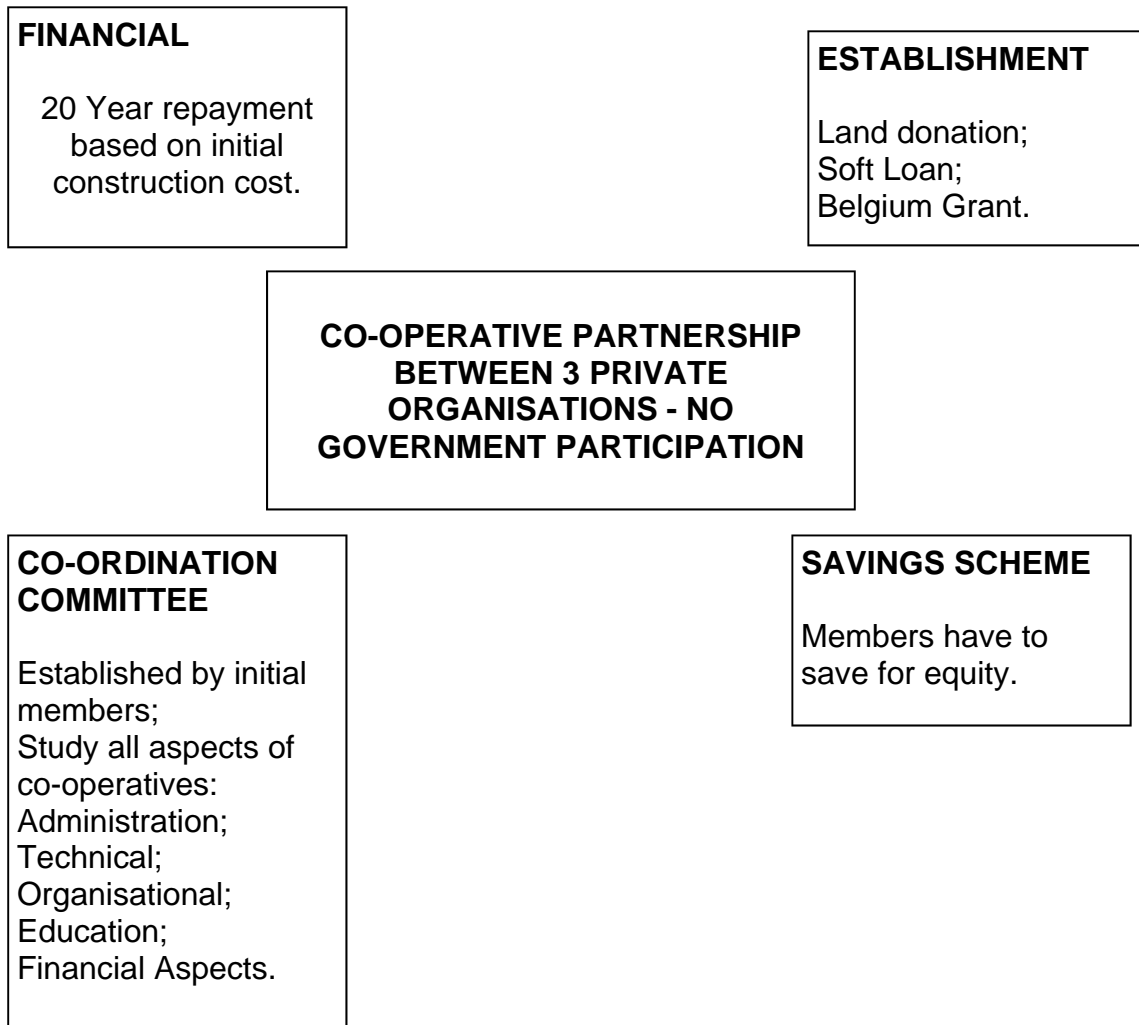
FINANCIAL

20 Year repayment based on initial construction cost.

ESTABLISHMENT

Land donation;
Soft Loan;
Belgium Grant.

CO-OPERATIVE PARTNERSHIP BETWEEN 3 PRIVATE ORGANISATIONS - NO GOVERNMENT PARTICIPATION

CO-ORDINATION COMMITTEE

Established by initial members;
Study all aspects of co-operatives:
Administration;
Technical;
Organisational;
Education;
Financial Aspects.

SAVINGS SCHEME

Members have to save for equity.